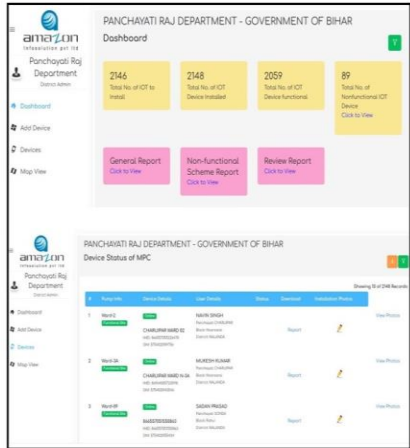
amazon
Infosolution pvt ltd

Panchayati Raj Department
District Admin

Dashboard
Add Device
Devices
Map View

PANCHAYATI RAJ DEPARTMENT - GOVERNMENT OF BIHAR

Dashboard

Y

2146
Total No. of IOT to Install

2148
Total No. of IOT Device Installed

2059
Total No. of IOT Device functional

89
Total No. of Nonfunctional IOT Device
Click to View

General Report
Click to View

Non-functional Scheme Report
Click to View

Review Report
Click to View

amazon
Infosolution pvt ltd

Panchayati Raj Department
District Admin

Dashboard
Add Device
Devices
Map View

PANCHAYATI RAJ DEPARTMENT - GOVERNMENT OF BIHAR

Device Status of MPC

Showing 10 of 2146 Records

| # | Pump Info | Device Details | User Details | Status | Download | Installation Photos | |
|---|---|---|---|---|---|---|---|
| 1 | Ward-2 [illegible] | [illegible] CHARUPAR WARD 02 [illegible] | NAVIN SINGH Panchayat CHARUPAR Block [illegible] District NALANDA | | Report | | View Photos |
| 2 | Ward-2A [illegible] | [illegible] CHARUPAR WARD N-2A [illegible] | MUKESH KUMAR Panchayat CHARUPAR Block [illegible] District NALANDA | | Report | | View Photos |
| 3 | Ward-07 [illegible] | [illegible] | SADAN PRASAD Panchayat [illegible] Block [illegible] District NALANDA | | Report | | View Photos |